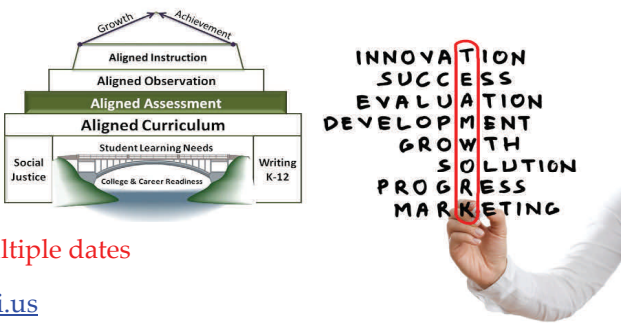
Growth
Achievement
Aligned Instruction
Aligned Observation
Aligned Assessment
Aligned Curriculum
Student Learning Needs
Social Justice
College & Career Readiness
Writing K-12

INNOVATION
SUCCESS
EVALUATION
DEVELOPMENT
GROWTH
SOLUTION
PROGRESS
MARKETING

ltiple dates

i.us